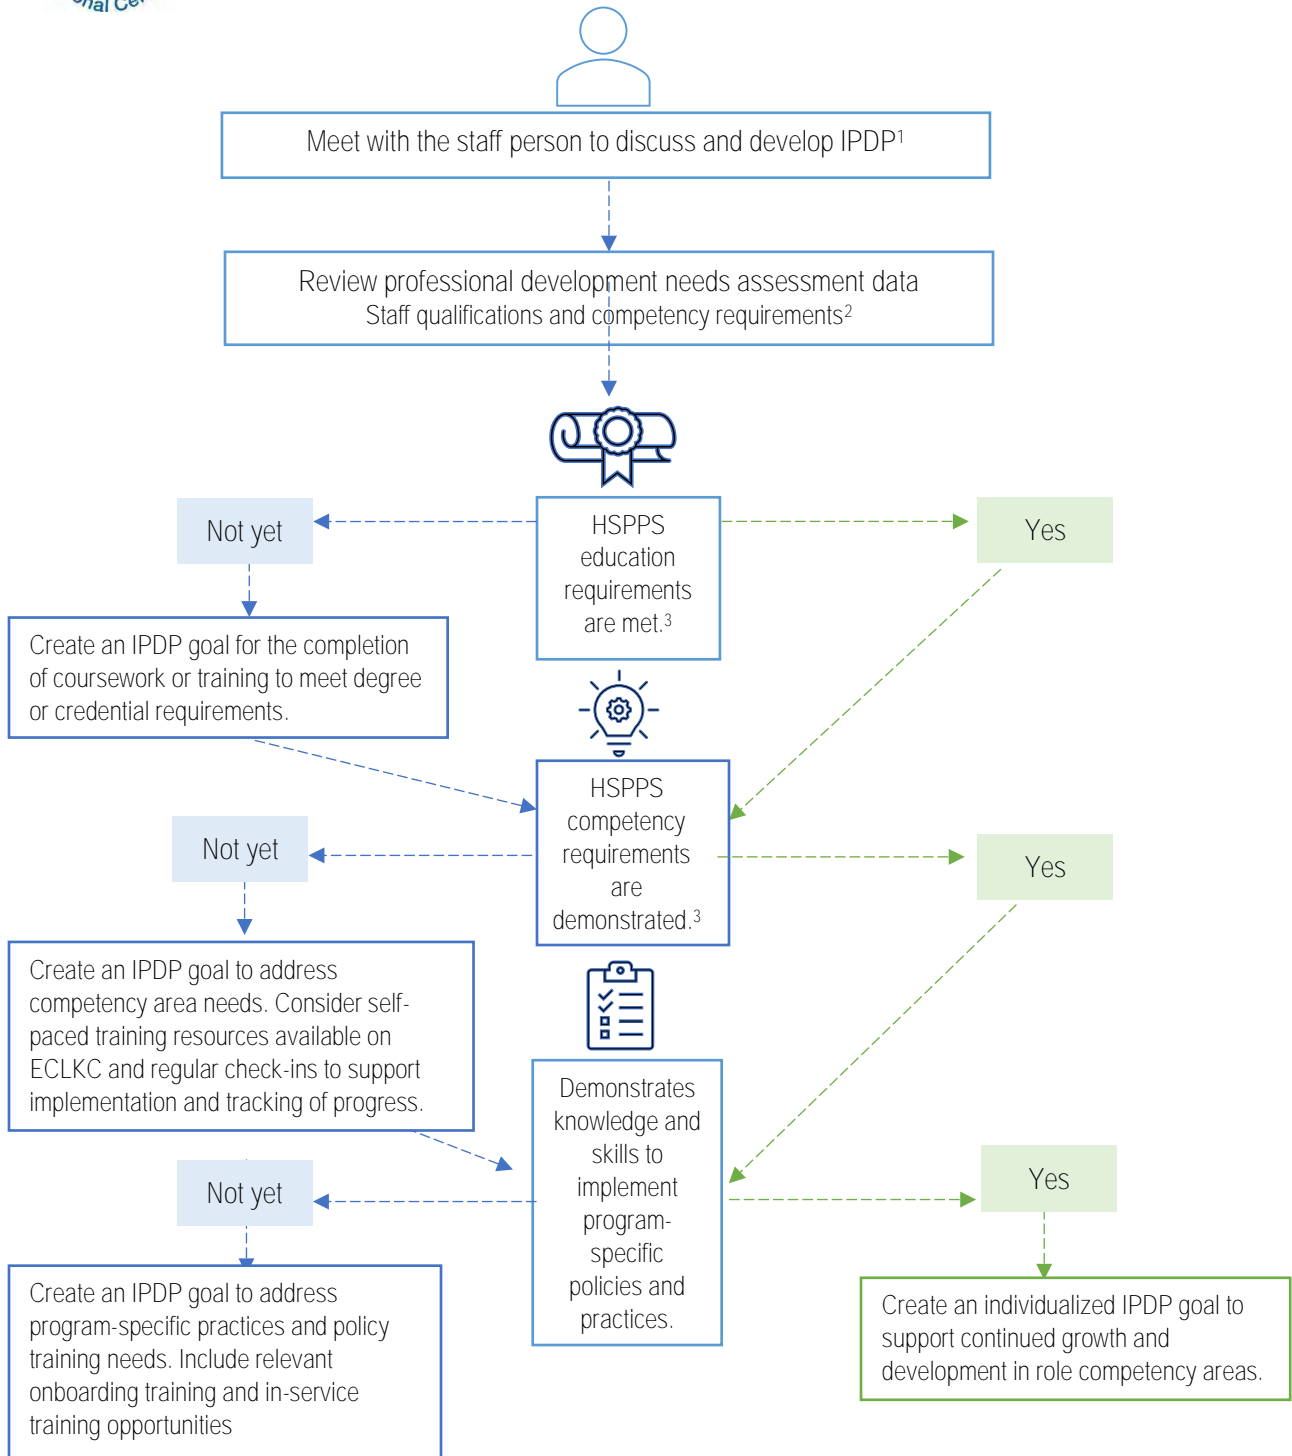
Meet with the staff person to discuss and develop IPDP$^1$

Review professional development needs assessment data
Staff qualifications and competency requirements$^2$

Not yet

HSPPS education requirements are met.$^3$

Yes

Create an IPDP goal for the completion of coursework or training to meet degree or credential requirements.

Not yet

HSPPS competency requirements are demonstrated.$^3$

Yes

Create an IPDP goal to address competency area needs. Consider self-paced training resources available on ECLKC and regular check-ins to support implementation and tracking of progress.

Not yet

Demonstrates knowledge and skills to implement program-specific policies and practices.

Yes

Create an IPDP goal to address program-specific practices and policy training needs. Include relevant onboarding training and in-service training opportunities

Create an individualized IPDP goal to support continued growth and development in role competency areas.